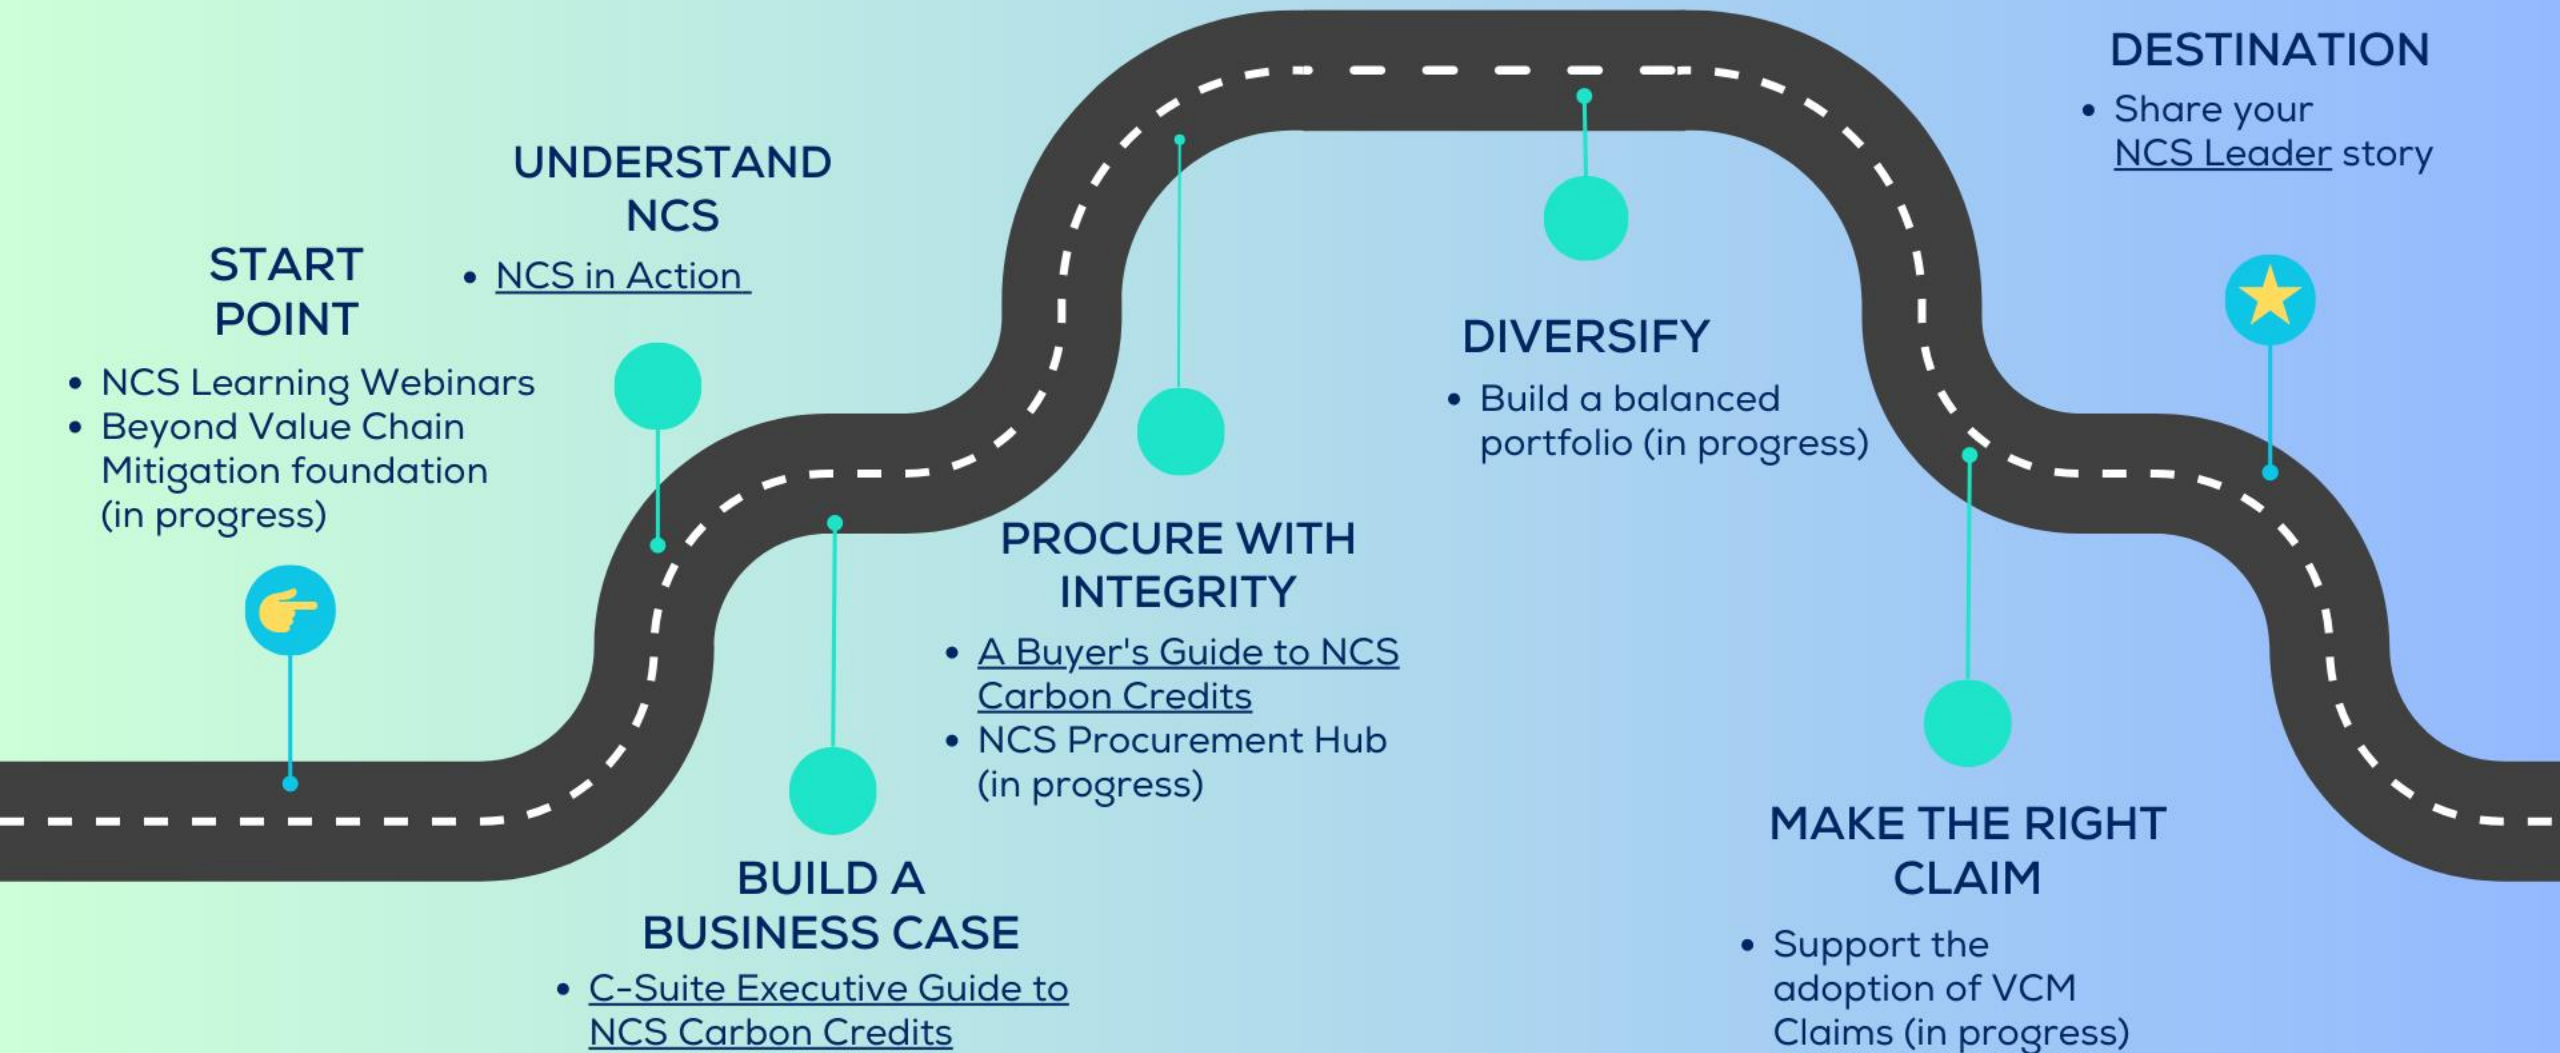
START POINT

- NCS Learning Webinars
- Beyond Value Chain Mitigation foundation (in progress)

UNDERSTAND NCS

- NCS in Action

BUILD A BUSINESS CASE

- C-Suite Executive Guide to NCS Carbon Credits

PROCURE WITH INTEGRITY

- A Buyer's Guide to NCS Carbon Credits
- NCS Procurement Hub (in progress)

DIVERSIFY

- Build a balanced portfolio (in progress)

MAKE THE RIGHT CLAIM

- Support the adoption of VCM Claims (in progress)

DESTINATION

- Share your NCS Leader story